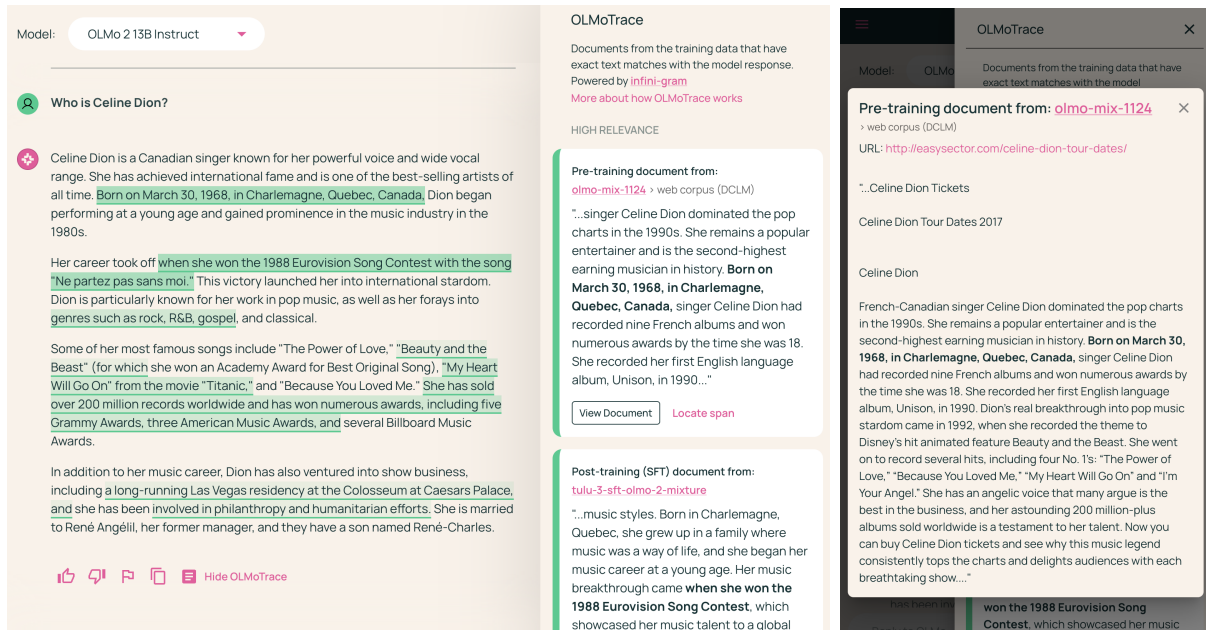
Model: OLMo 2 13B Instruct

Who is Celine Dion?

Celine Dion is a Canadian singer known for her powerful voice and wide vocal range. She has achieved international fame and is one of the best-selling artists of all time. Born on March 30, 1968, in Charlemagne, Quebec, Canada, Dion began performing at a young age and gained prominence in the music industry in the 1980s.

Her career took off when she won the 1988 Eurovision Song Contest with the song "Ne partez pas sans moi." This victory launched her into international stardom. Dion is particularly known for her work in pop music, as well as her forays into genres such as rock, R&B, gospel, and classical.

Some of her most famous songs include "The Power of Love," "Beauty and the Beast" (for which she won an Academy Award for Best Original Song), "My Heart Will Go On" from the movie "Titanic," and "Because You Loved Me." She has sold over 200 million records worldwide and has won numerous awards, including five Grammy Awards, three American Music Awards, and several Billboard Music Awards.

In addition to her music career, Dion has also ventured into show business, including a long-running Las Vegas residency at the Colosseum at Caesars Palace, and she has been involved in philanthropy and humanitarian efforts. She is married to René Angélil, her former manager, and they have a son named René-Charles.

Hide OLMoTrace

OLMoTrace

Documents from the training data that have exact text matches with the model response. Powered by infini-gram

More about how OLMoTrace works

HIGH RELEVANCE

Pre-training document from:
olmo-mix-1124 › web corpus (DCLM)

"...singer Celine Dion dominated the pop charts in the 1990s. She remains a popular entertainer and is the second-highest earning musician in history. Born on March 30, 1968, in Charlemagne, Quebec, Canada, singer Celine Dion had recorded nine French albums and won numerous awards by the time she was 18. She recorded her first English language album, Unison, in 1990..."

View Document Locate span

Post-training (SFT) document from:
tulu-3-sft-olmo-2-mixture

"...music styles. Born in Charlemagne, Quebec, she grew up in a family where music was a way of life, and she began her music career at a young age. Her music breakthrough came when she won the 1988 Eurovision Song Contest, which showcased her music talent to a global

OLMoTrace

Documents from the training data that have exact text matches with the model

Model: OLMo

Pre-training document from: olmo-mix-1124
› web corpus (DCLM)

URL: http://easysector.com/celine-dion-tour-dates/

"...Celine Dion Tickets

Celine Dion Tour Dates 2017

Celine Dion

French-Canadian singer Celine Dion dominated the pop charts in the 1990s. She remains a popular entertainer and is the second-highest earning musician in history. Born on March 30, 1968, in Charlemagne, Quebec, Canada, singer Celine Dion had recorded nine French albums and won numerous awards by the time she was 18. She recorded her first English language album, Unison, in 1990. Dion's real breakthrough into pop music stardom came in 1992, when she recorded the theme to Disney's hit animated feature Beauty and the Beast. She went on to record several hits, including four No. 1's: "The Power of Love," "Because You Loved Me," "My Heart Will Go On" and "I'm Your Angel." She has an angelic voice that many argue is the best in the business, and her astounding 200 million-plus albums sold worldwide is a testament to her talent. Now you can buy Celine Dion tickets and see why this music legend consistently tops the charts and delights audiences with each breathtaking show...."

has been in

won the 1988 Eurovision Song Contest, which showcased her music